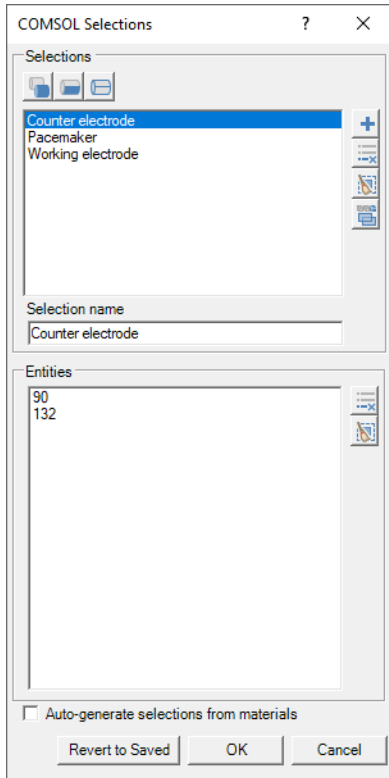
COMSOL Selections

?

Selections

Counter electrode
Pacemaker
Working electrode

Selection name

Counter electrode

Entities

90
132

Auto-generate selections from materials

Revert to Saved

OK

Cancel